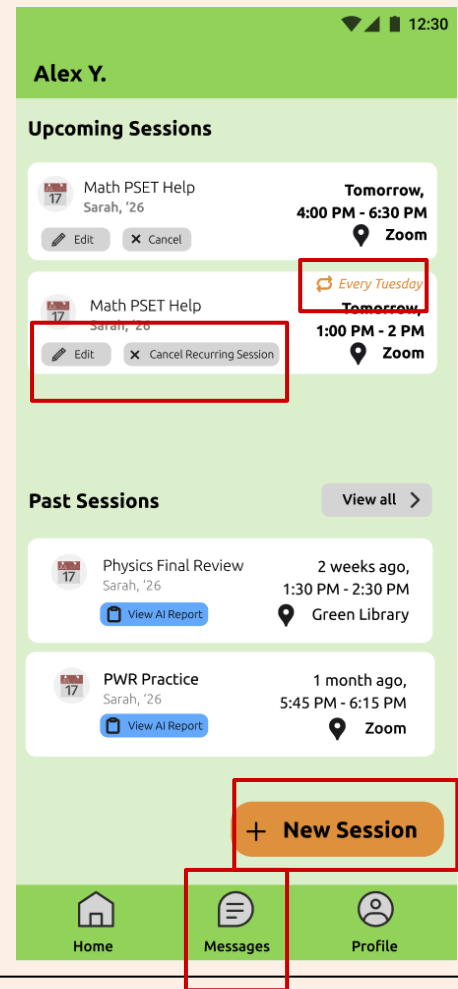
12:30

Alex Y.

Upcoming Sessions

17 Math PSET Help
Sarah, '26
Edit
Cancel
Tomorrow,
4:00 PM - 6:30 PM
Zoom

Every Tuesday
17 Math PSET Help
Sarah, '26
Edit
Cancel Recurring Session
Tomorrow,
1:00 PM - 2 PM
Zoom

Past Sessions
View all

17 Physics Final Review
Sarah, '26
View AI Report
2 weeks ago,
1:30 PM - 2:30 PM
Green Library

17 PWR Practice
Sarah, '26
View AI Report
1 month ago,
5:45 PM - 6:15 PM
Zoom

+ New Session

Home
Messages
Profile